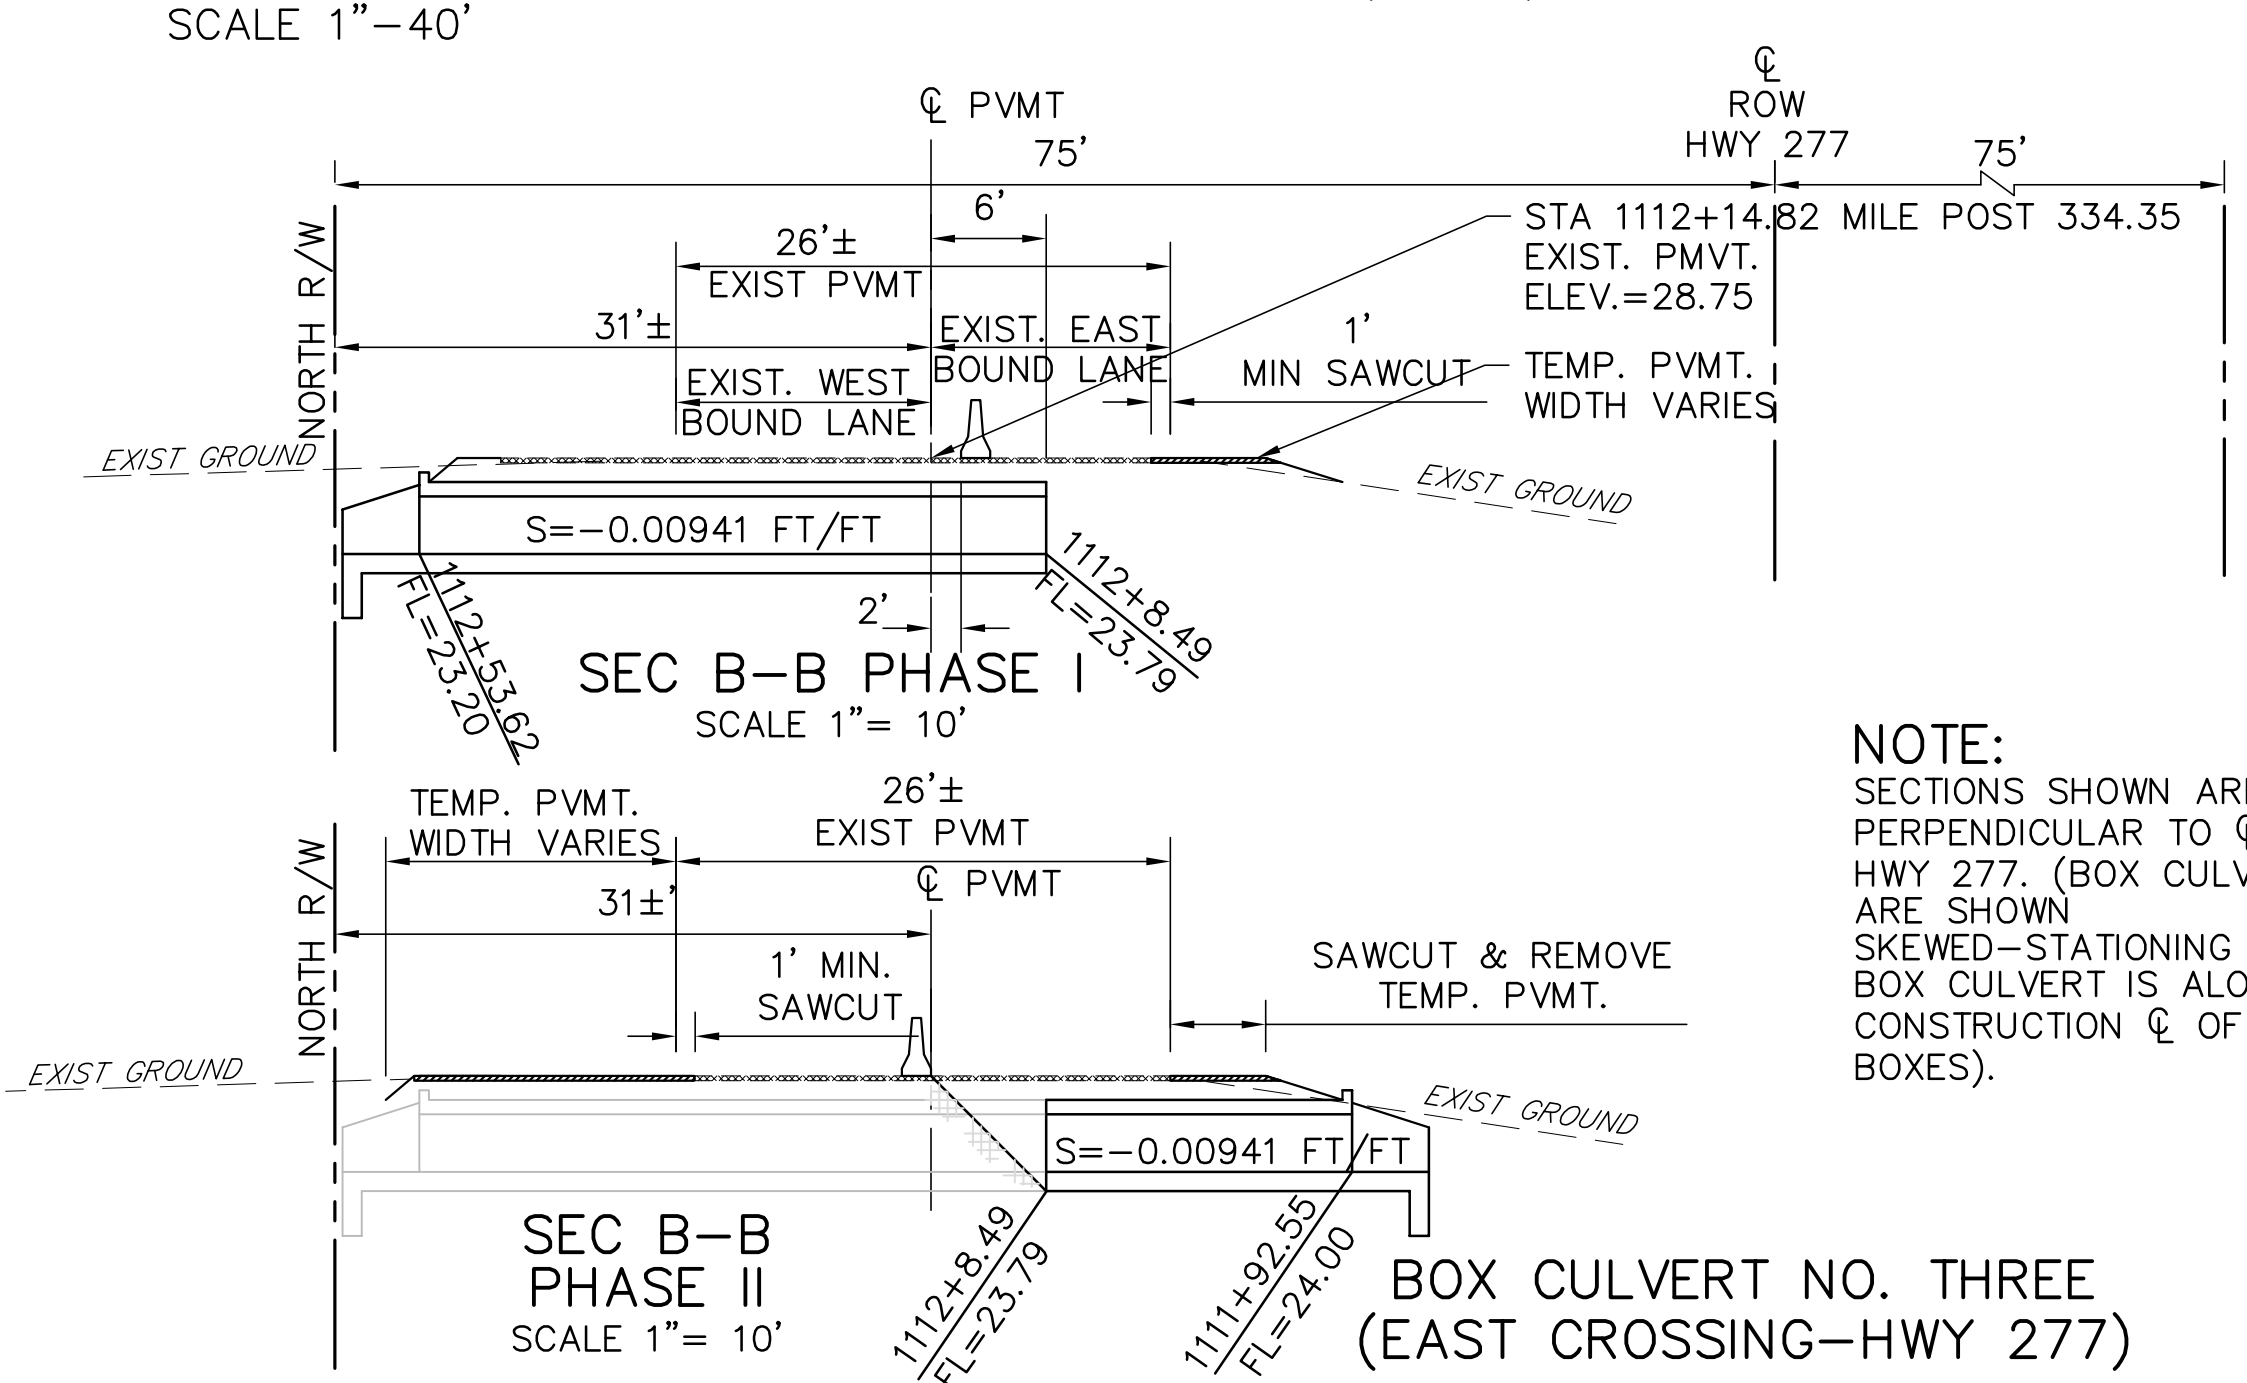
SCALE 1"–40'

℄ PVMT

℄ ROW HWY 277

75'

75'

6'

26'± EXIST PVMT

STA 1112+14.82 MILE POST 334.35 EXIST. PMVT. ELEV.=28.75

31'±

EXIST. EAST BOUND LANE

1' MIN SAWCUT

TEMP. PVMT. WIDTH VARIES

EXIST. WEST BOUND LANE

NORTH R/W

EXIST GROUND

EXIST GROUND

S=–0.00941 FT/FT

1112+8.49 FL=23.79

1112+53.62 FL=23.20

2'

SEC B–B PHASE I
SCALE 1"= 10'

NOTE:
SECTIONS SHOWN AR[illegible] PERPENDICULAR TO ℄ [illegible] HWY 277. (BOX CULV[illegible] ARE SHOWN SKEWED–STATIONING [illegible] BOX CULVERT IS ALO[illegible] CONSTRUCTION ℄ OF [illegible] BOXES).

TEMP. PVMT. WIDTH VARIES

26'± EXIST PVMT

℄ PVMT

31±'

NORTH R/W

1' MIN. SAWCUT

SAWCUT & REMOVE TEMP. PVMT.

EXIST GROUND

EXIST GROUND

S=–0.00941 FT/FT

SEC B–B PHASE II
SCALE 1"= 10'

1112+8.49 FL=23.79

1111+92.55 FL=24.00

BOX CULVERT NO. THREE
(EAST CROSSING–HWY 277)